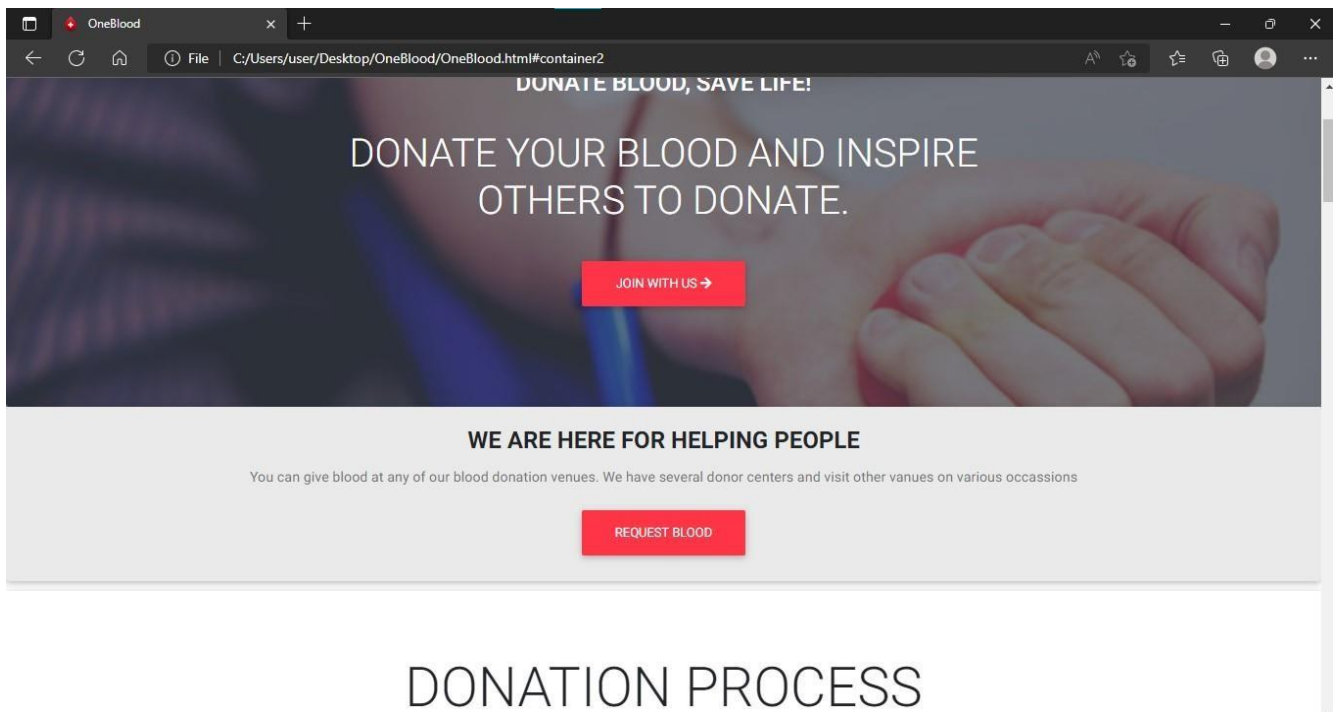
OneBlood

File | C:/Users/user/Desktop/OneBlood/OneBlood.html#container2

DONATE BLOOD, SAVE LIFE!

DONATE YOUR BLOOD AND INSPIRE OTHERS TO DONATE.

JOIN WITH US →

WE ARE HERE FOR HELPING PEOPLE

You can give blood at any of our blood donation venues. We have several donor centers and visit other vanues on various occassions

REQUEST BLOOD

DONATION PROCESS